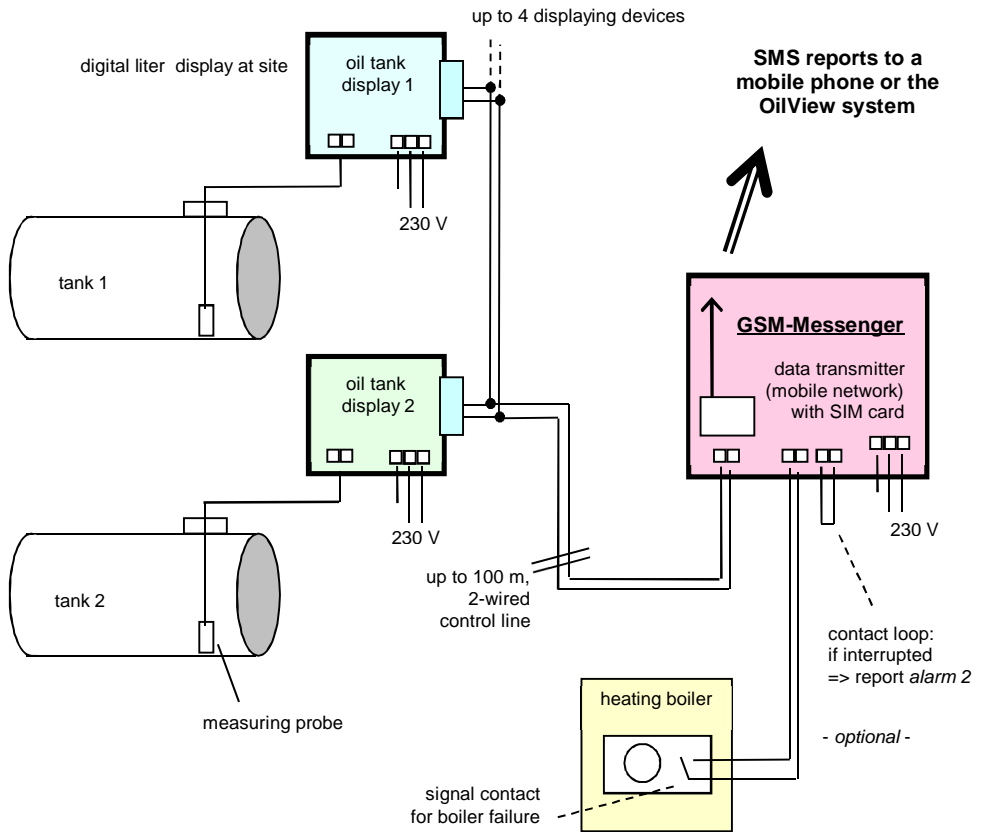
up to 4 displaying devices

digital liter display at site

oil tank display 1

SMS reports to a mobile phone or the OilView system

230 V

tank 1

GSM-Messenger

data transmitter (mobile network) with SIM card

oil tank display 2

230 V

230 V

tank 2

up to 100 m, 2-wired control line

contact loop: if interrupted => report *alarm 2*

heating boiler

- *optional* -

measuring probe

signal contact for boiler failure